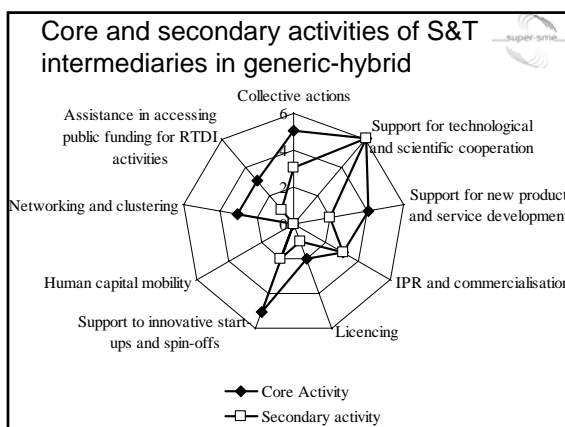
Core and secondary activities of S&T intermediaries in generic-hybrid

super-sme

Collective actions

6

4

2

0

Support for technological and scientific cooperation

Support for new product and service development

IPR and commercialisation

Licencing

Support to innovative start ups and spin-offs

Human capital mobility

Networking and clustering

Assistance in accessing public funding for RTDI activities

Core Activity

Secondary activity